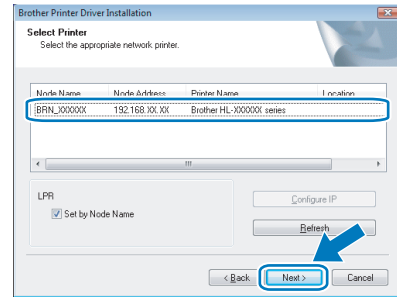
Brother Printer Driver Installation

Select Printer
Select the appropriate network printer.

| Node Name | Node Address | Printer Name | Location |
|---|---|---|---|
| BRN_XXXXXX | 192.168.XX.XX | Brother HL-XXXXXX series | |

LPR
Set by Node Name

Configure IP
Refresh

< Back
Next >
Cancel